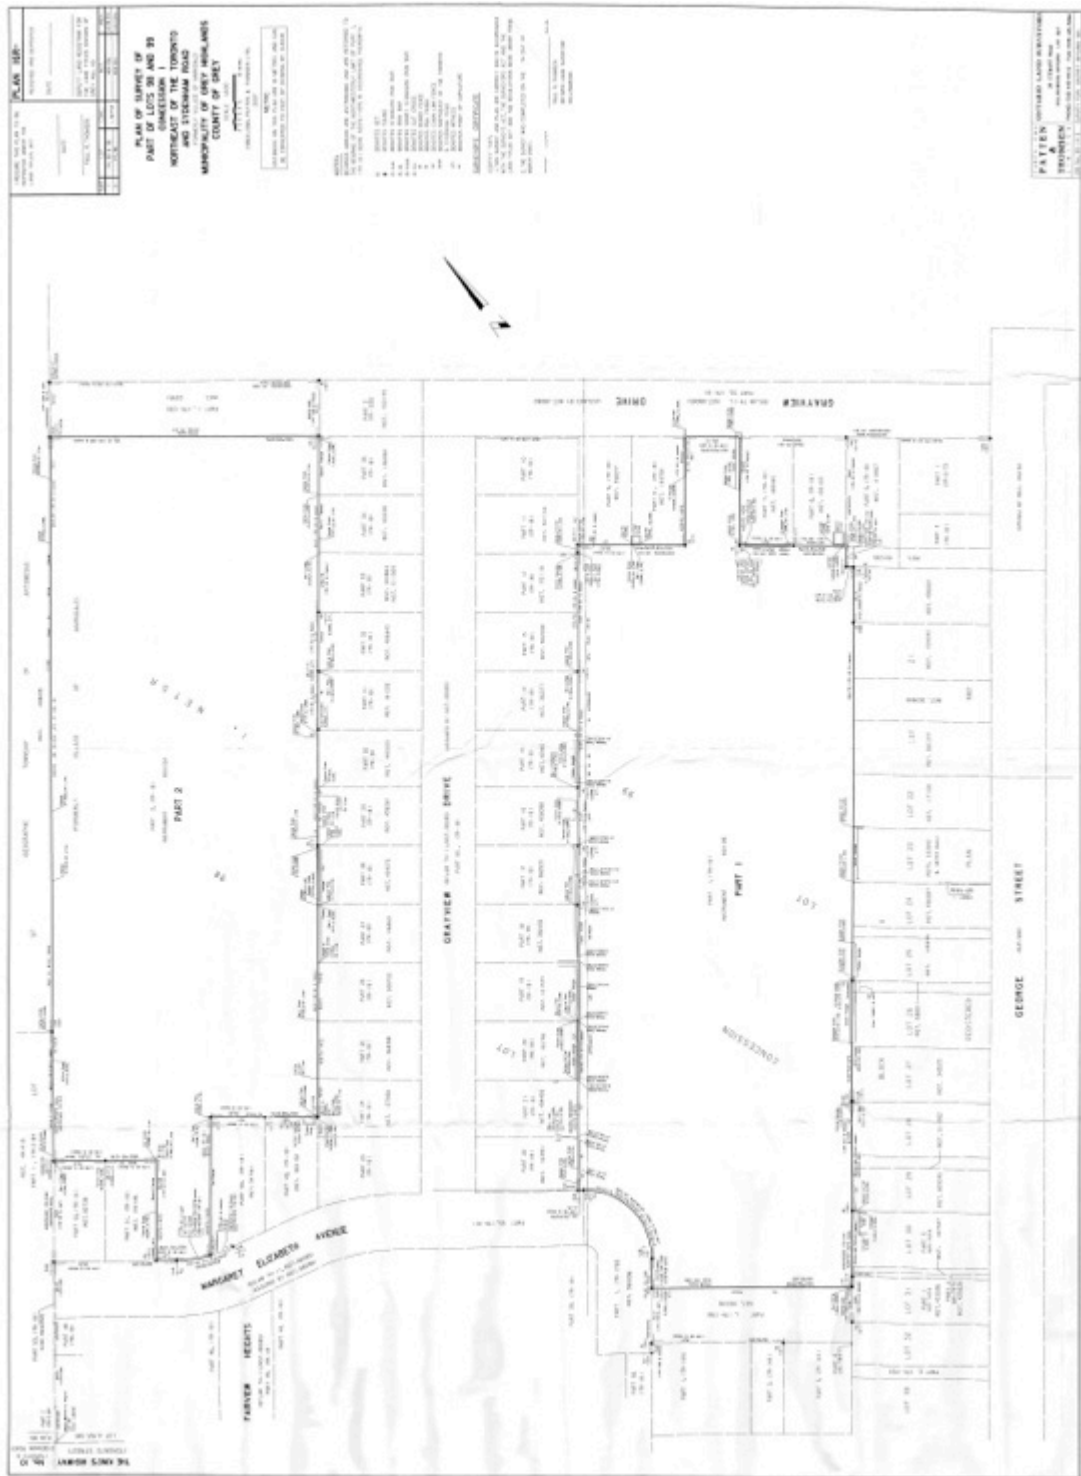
PLAN 16R-

PLAN OF SURVEY OF PART OF LOTS 98 AND 99 CONCESSION 1 NORTHEAST OF THE TORONTO AND SYDENHAM ROAD MUNICIPALITY OF GREY HIGHLANDS COUNTY OF GREY

PART 2

PART 1

GRAYVIEW DRIVE

GRAYVIEW DRIVE

MARGARET ELIZABETH AVENUE

FAIRVIEW HEIGHTS

GEORGE STREET

CONCESSION

LOT

LOT

PATTEN & THORNTON

THE KING'S HIGHWAY No. 10

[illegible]